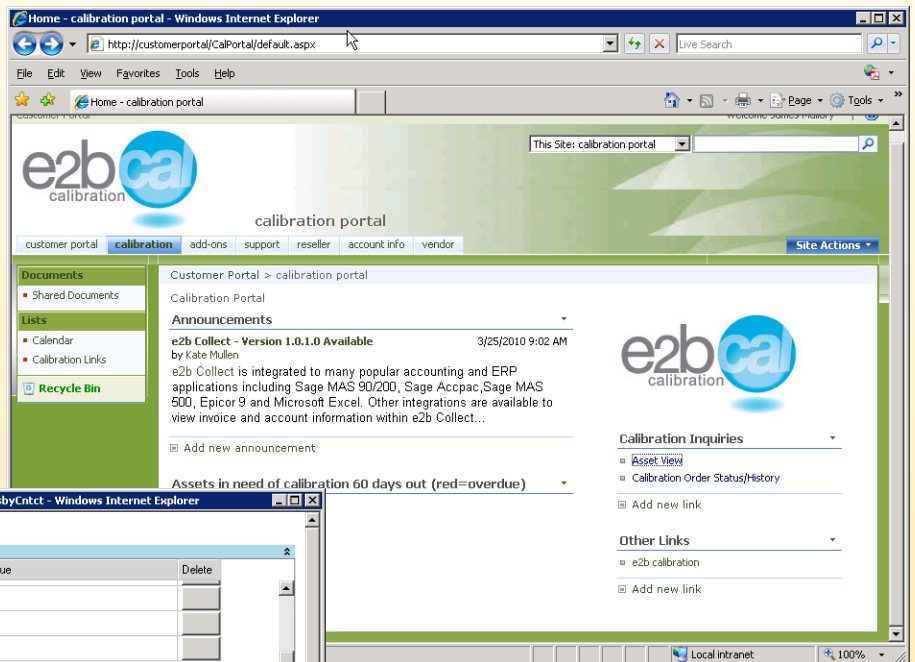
Home - calibration portal - Windows Internet Explorer

http://customerportal/CalPortal/default.aspx

Live Search

File Edit View Favorites Tools Help

Home - calibration portal

Page Tools

Customer Portal

Welcome James Mallory

This Site: calibration portal

e2b cal calibration

calibration portal

customer portal | calibration | add-ons | support | reseller | account info | vendor

Site Actions

Documents
Shared Documents

Lists
Calendar
Calibration Links

Recycle Bin

Customer Portal > calibration portal

Calibration Portal

Announcements

e2b Collect - Version 1.0.1.0 Available 3/25/2010 9:02 AM
by Kate Mullen
e2b Collect is integrated to many popular accounting and ERP applications including Sage MAS 90/200, Sage Accpac,Sage MAS 500, Epicor 9 and Microsoft Excel. Other integrations are available to view invoice and account information within e2b Collect...

Add new announcement

Assets in need of calibration 60 days out (red=overdue)

e2b cal calibration

Calibration Inquiries
Asset View
Calibration Order Status/History

Add new link

Other Links
e2b calibration

Add new link

byCntct - Windows Internet Explorer

ue | Delete

Local intranet

100%